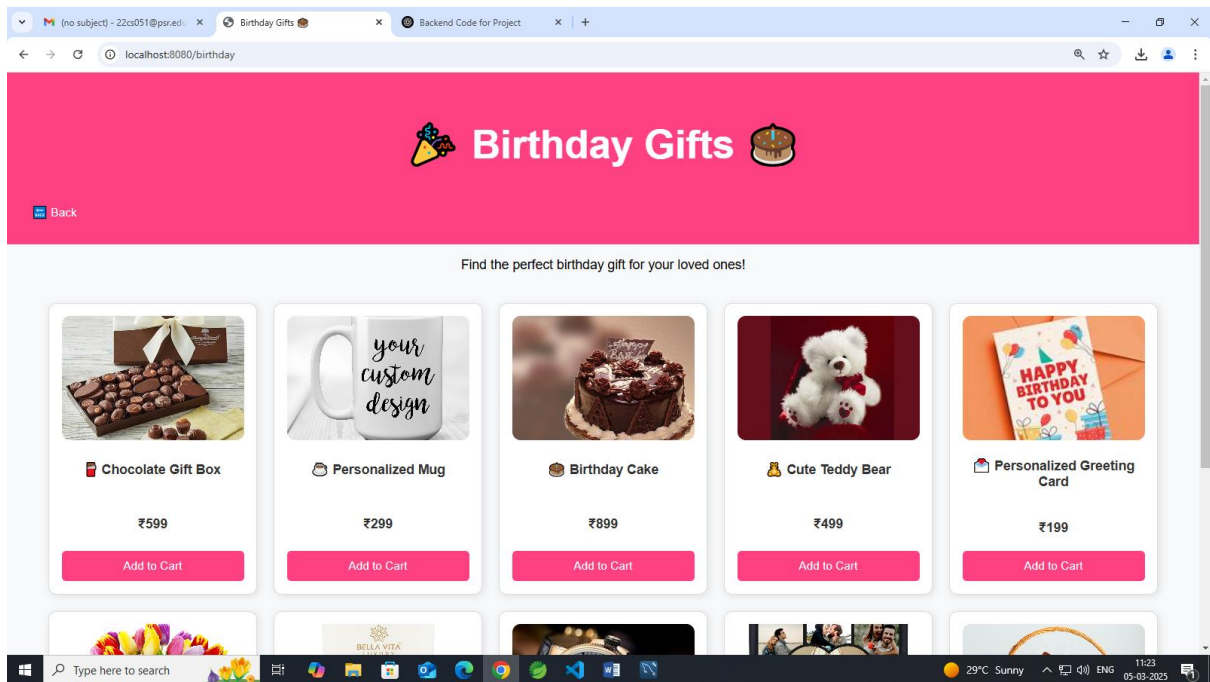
M (no subject) - 22cs051@psr.edu ×
Birthday Gifts 🎂 ×
Backend Code for Project ×
+

localhost:8080/birthday

🎉 Birthday Gifts 🎂

🔙 Back

Find the perfect birthday gift for your loved ones!

your custom design

Happy Birthday

HAPPY BIRTHDAY TO YOU

🍫 Chocolate Gift Box

₹599

Add to Cart

🍵 Personalized Mug

₹299

Add to Cart

🎂 Birthday Cake

₹899

Add to Cart

🧸 Cute Teddy Bear

₹499

Add to Cart

💌 Personalized Greeting Card

₹199

Add to Cart

BELLA VITA

Type here to search

29°C Sunny ENG 11:23 05-03-2025